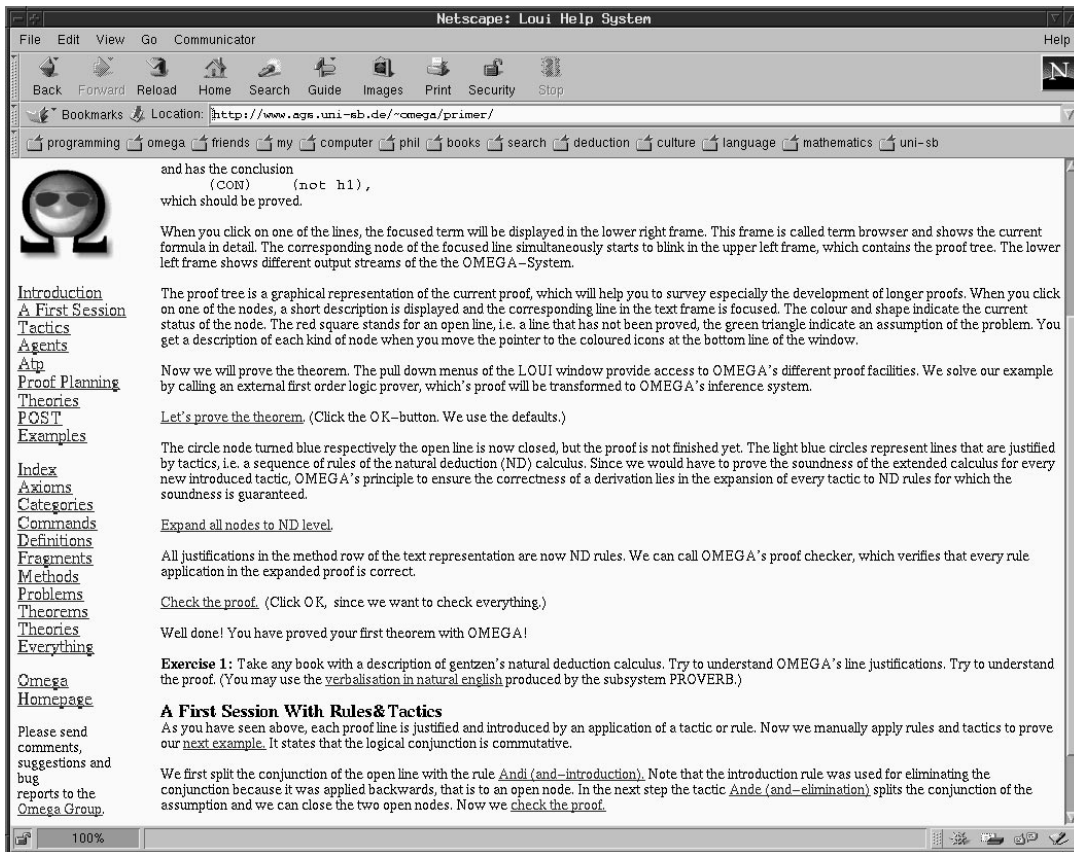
Netscape: Loui Help System

File Edit View Go Communicator Help

Back Forward Reload Home Search Guide Images Print Security Stop

Bookmarks Location: http://www.ags.uni-sb.de/~omega/primer/

programming omega friends my computer phil books search deduction culture language mathematics uni-sb

Introduction
A First Session
Tactics
Agents
Atp
Proof Planning
Theories
POST
Examples

Index
Axioms
Categories
Commands
Definitions
Fragments
Methods
Problems
Theorems
Theories
Everything

Omega Homepage

Please send comments, suggestions and bug reports to the Omega Group.

and has the conclusion
(CON) (not h1),
which should be proved.

When you click on one of the lines, the focused term will be displayed in the lower right frame. This frame is called term browser and shows the current formula in detail. The corresponding node of the focused line simultaneously starts to blink in the upper left frame, which contains the proof tree. The lower left frame shows different output streams of the the OMEGA–System.

The proof tree is a graphical representation of the current proof, which will help you to survey especially the development of longer proofs. When you click on one of the nodes, a short description is displayed and the corresponding line in the text frame is focused. The colour and shape indicate the current status of the node. The red square stands for an open line, i.e. a line that has not been proved, the green triangle indicate an assumption of the problem. You get a description of each kind of node when you move the pointer to the coloured icons at the bottom line of the window.

Now we will prove the theorem. The pull down menus of the LOUI window provide access to OMEGA's different proof facilities. We solve our example by calling an external first order logic prover, which's proof will be transformed to OMEGA's inference system.

Let's prove the theorem. (Click the OK–button. We use the defaults.)

The circle node turned blue respectively the open line is now closed, but the proof is not finished yet. The light blue circles represent lines that are justified by tactics, i.e. a sequence of rules of the natural deduction (ND) calculus. Since we would have to prove the soundness of the extended calculus for every new introduced tactic, OMEGA's principle to ensure the correctness of a derivation lies in the expansion of every tactic to ND rules for which the soundness is guaranteed.

Expand all nodes to ND level.

All justifications in the method row of the text representation are now ND rules. We can call OMEGA's proof checker, which verifies that every rule application in the expanded proof is correct.

Check the proof. (Click OK, since we want to check everything.)

Well done! You have proved your first theorem with OMEGA!

Exercise 1: Take any book with a description of gentzen's natural deduction calculus. Try to understand OMEGA's line justifications. Try to understand the proof. (You may use the verbalisation in natural english produced by the subsystem PROVERB.)

A First Session With Rules&Tactics
As you have seen above, each proof line is justified and introduced by an application of a tactic or rule. Now we manually apply rules and tactics to prove our next example. It states that the logical conjunction is commutative.

We first split the conjunction of the open line with the rule Andi (and–introduction). Note that the introduction rule was used for eliminating the conjunction because it was applied backwards, that is to an open node. In the next step the tactic Ande (and–elimination) splits the conjunction of the assumption and we can close the two open nodes. Now we check the proof.

100%